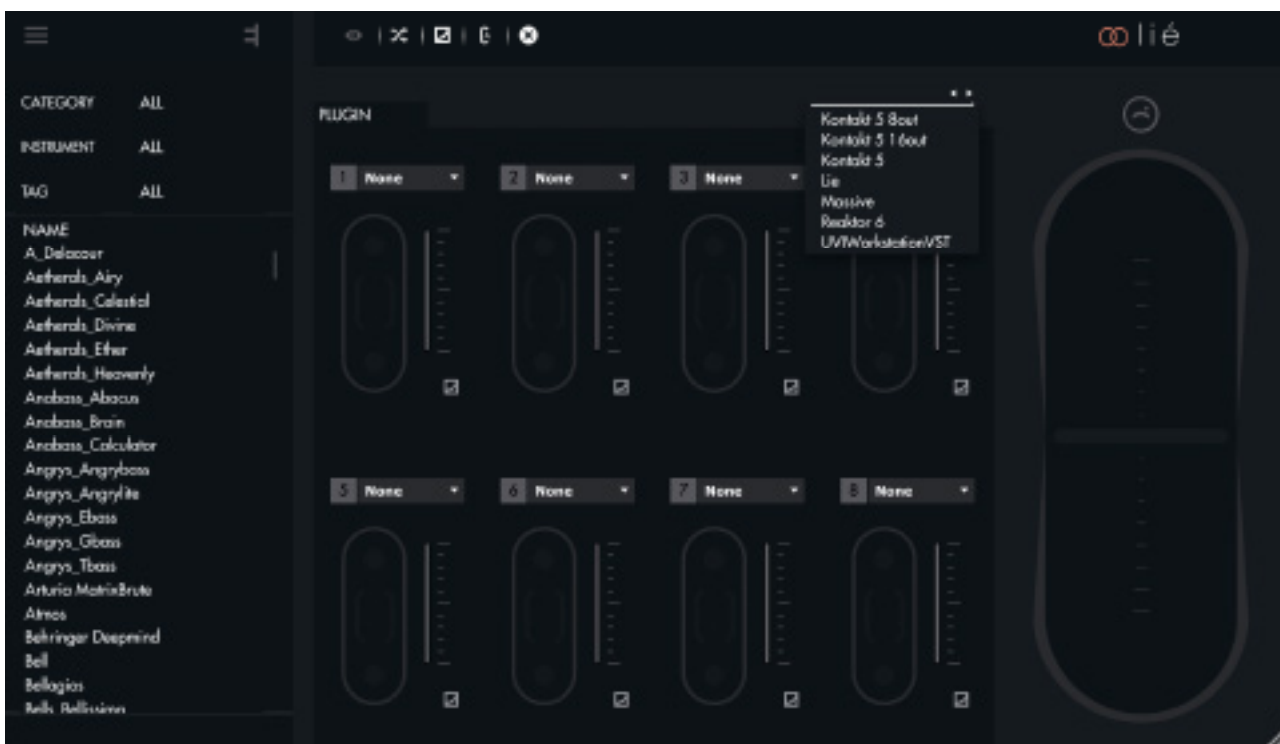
lié

CATEGORY ALL

INSTRUMENT ALL

TAG ALL

NAME
A_Delacour
Aetherals_Airy
Aetherals_Celestial
Aetherals_Divine
Aetherals_Ether
Aetherals_Heavenly
Anabass_Abacus
Anabass_Brain
Anabass_Calculator
Angrys_Angryboss
Angrys_Angrylite
Angrys_Ebass
Angrys_Gbass
Angrys_Tbass
Arturia MatrixBrute
Atmos
Behringer Deepmind
Bell
Bellagios
Bells_Bellusiana

PLUGIN

Kontakt 5 8out
Kontakt 5 16out
Kontakt 5
Lie
Massive
Reaktor 6
UVIWorkstationVST

1 None
2 None
3 None
5 None
6 None
7 None
8 None